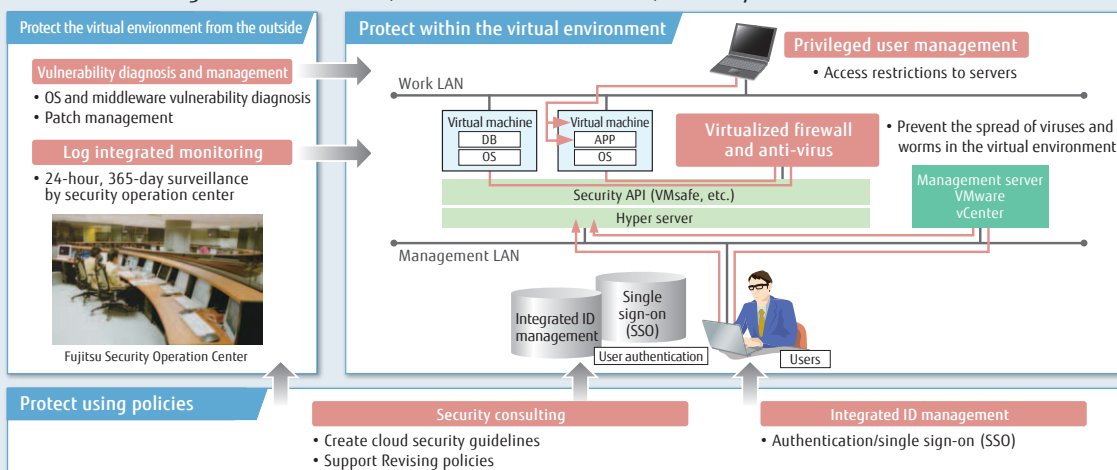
Protect the virtual environment from the outside

Vulnerability diagnosis and management
• OS and middleware vulnerability diagnosis
• Patch management

Log integrated monitoring
• 24-hour, 365-day surveillance by security operation center

Fujitsu Security Operation Center

Protect within the virtual environment

Privileged user management
• Access restrictions to servers

Work LAN

Virtual machine
DB
OS

Virtual machine
APP
OS

Virtualized firewall and anti-virus

• Prevent the spread of viruses and worms in the virtual environment

Security API (VMsafe, etc.)

Hyper server

Management server
VMware
vCenter

Management LAN

Integrated ID management

Single sign-on (SSO)

User authentication

Users

Protect using policies

Security consulting
• Create cloud security guidelines
• Support Revising policies

Integrated ID management
• Authentication/single sign-on (SSO)